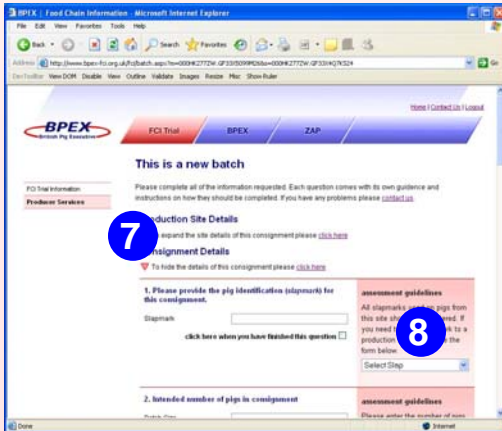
BPEX | Food Chain Information - Microsoft Internet Explorer

File Edit View Favorites Tools Help

Back Search Favorites

Address http://www.bpex-fci.org.uk/fci/batch.aspx?m=000HK2772W.GF33/IS099R26&a=000HK2772W.GF33/HQ7K524

Go

DevToolBar View DOM Disable View Outline Validate Images Resize Misc Show Ruler

Home | Contact Us | Logout

BPEX British Pig Executive

FCI Trial BPEX ZAP

This is a new batch

FCI Trial Information

Producer Services

Please complete all of the information requested. Each question comes with its own guidance and instructions on how they should be completed. If you have any problems please contact us

7

Production Site Details

To expand the site details of this consignment please click here

Consignment Details

To hide the details of this consignment please click here

1. Please provide the pig identification (slapmark) for this consignment.

Slapmark

click here when you have finished this question

assessment guidelines

All slapmarks used on pigs from this site sh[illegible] ered. If you need t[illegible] k to a production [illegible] the form below.

8

Select Slap

2. Intended number of pigs in consignment

Batch Size

assessment guidelines

Please enter the number of pigs

Done

Internet